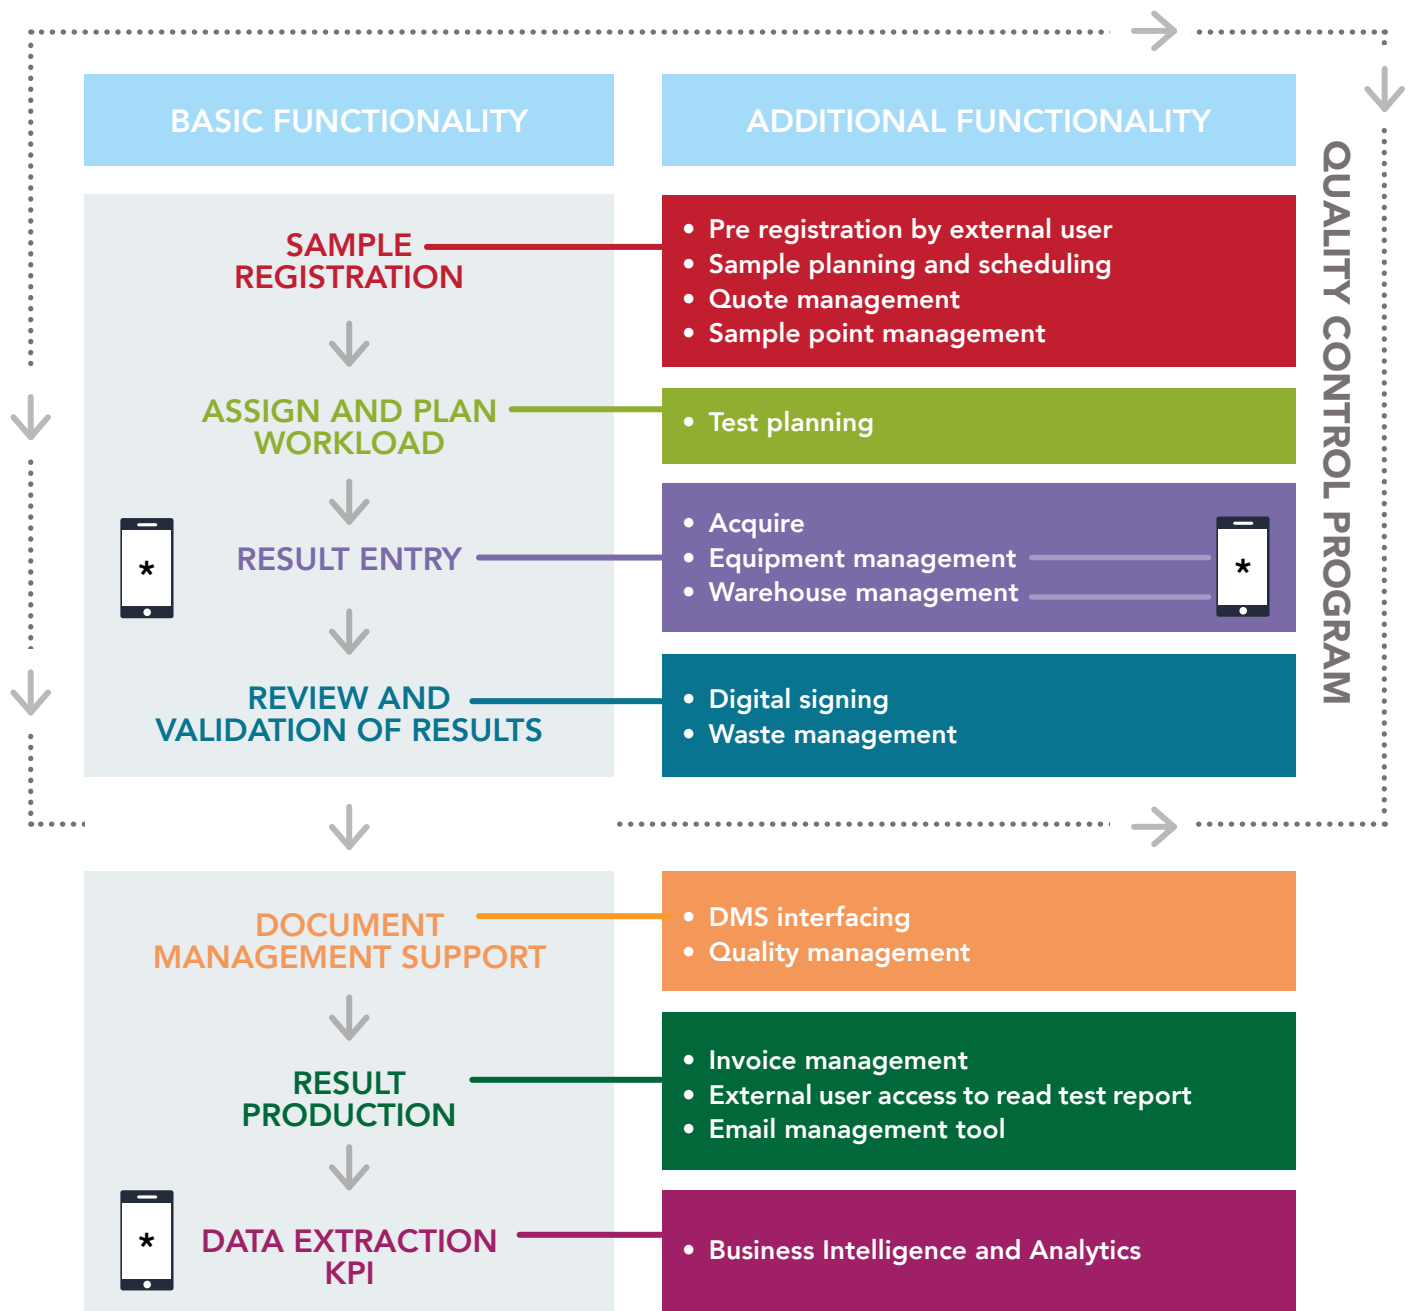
BASIC FUNCTIONALITY

ADDITIONAL FUNCTIONALITY

QUALITY CONTROL PROGRAM

SAMPLE REGISTRATION

- Pre registration by external user
- Sample planning and scheduling
- Quote management
- Sample point management

ASSIGN AND PLAN WORKLOAD

- Test planning

*

RESULT ENTRY

- Acquire
- Equipment management
- Warehouse management

*

REVIEW AND VALIDATION OF RESULTS

- Digital signing
- Waste management

DOCUMENT MANAGEMENT SUPPORT

- DMS interfacing
- Quality management

RESULT PRODUCTION

- Invoice management
- External user access to read test report
- Email management tool

*

DATA EXTRACTION KPI

- Business Intelligence and Analytics